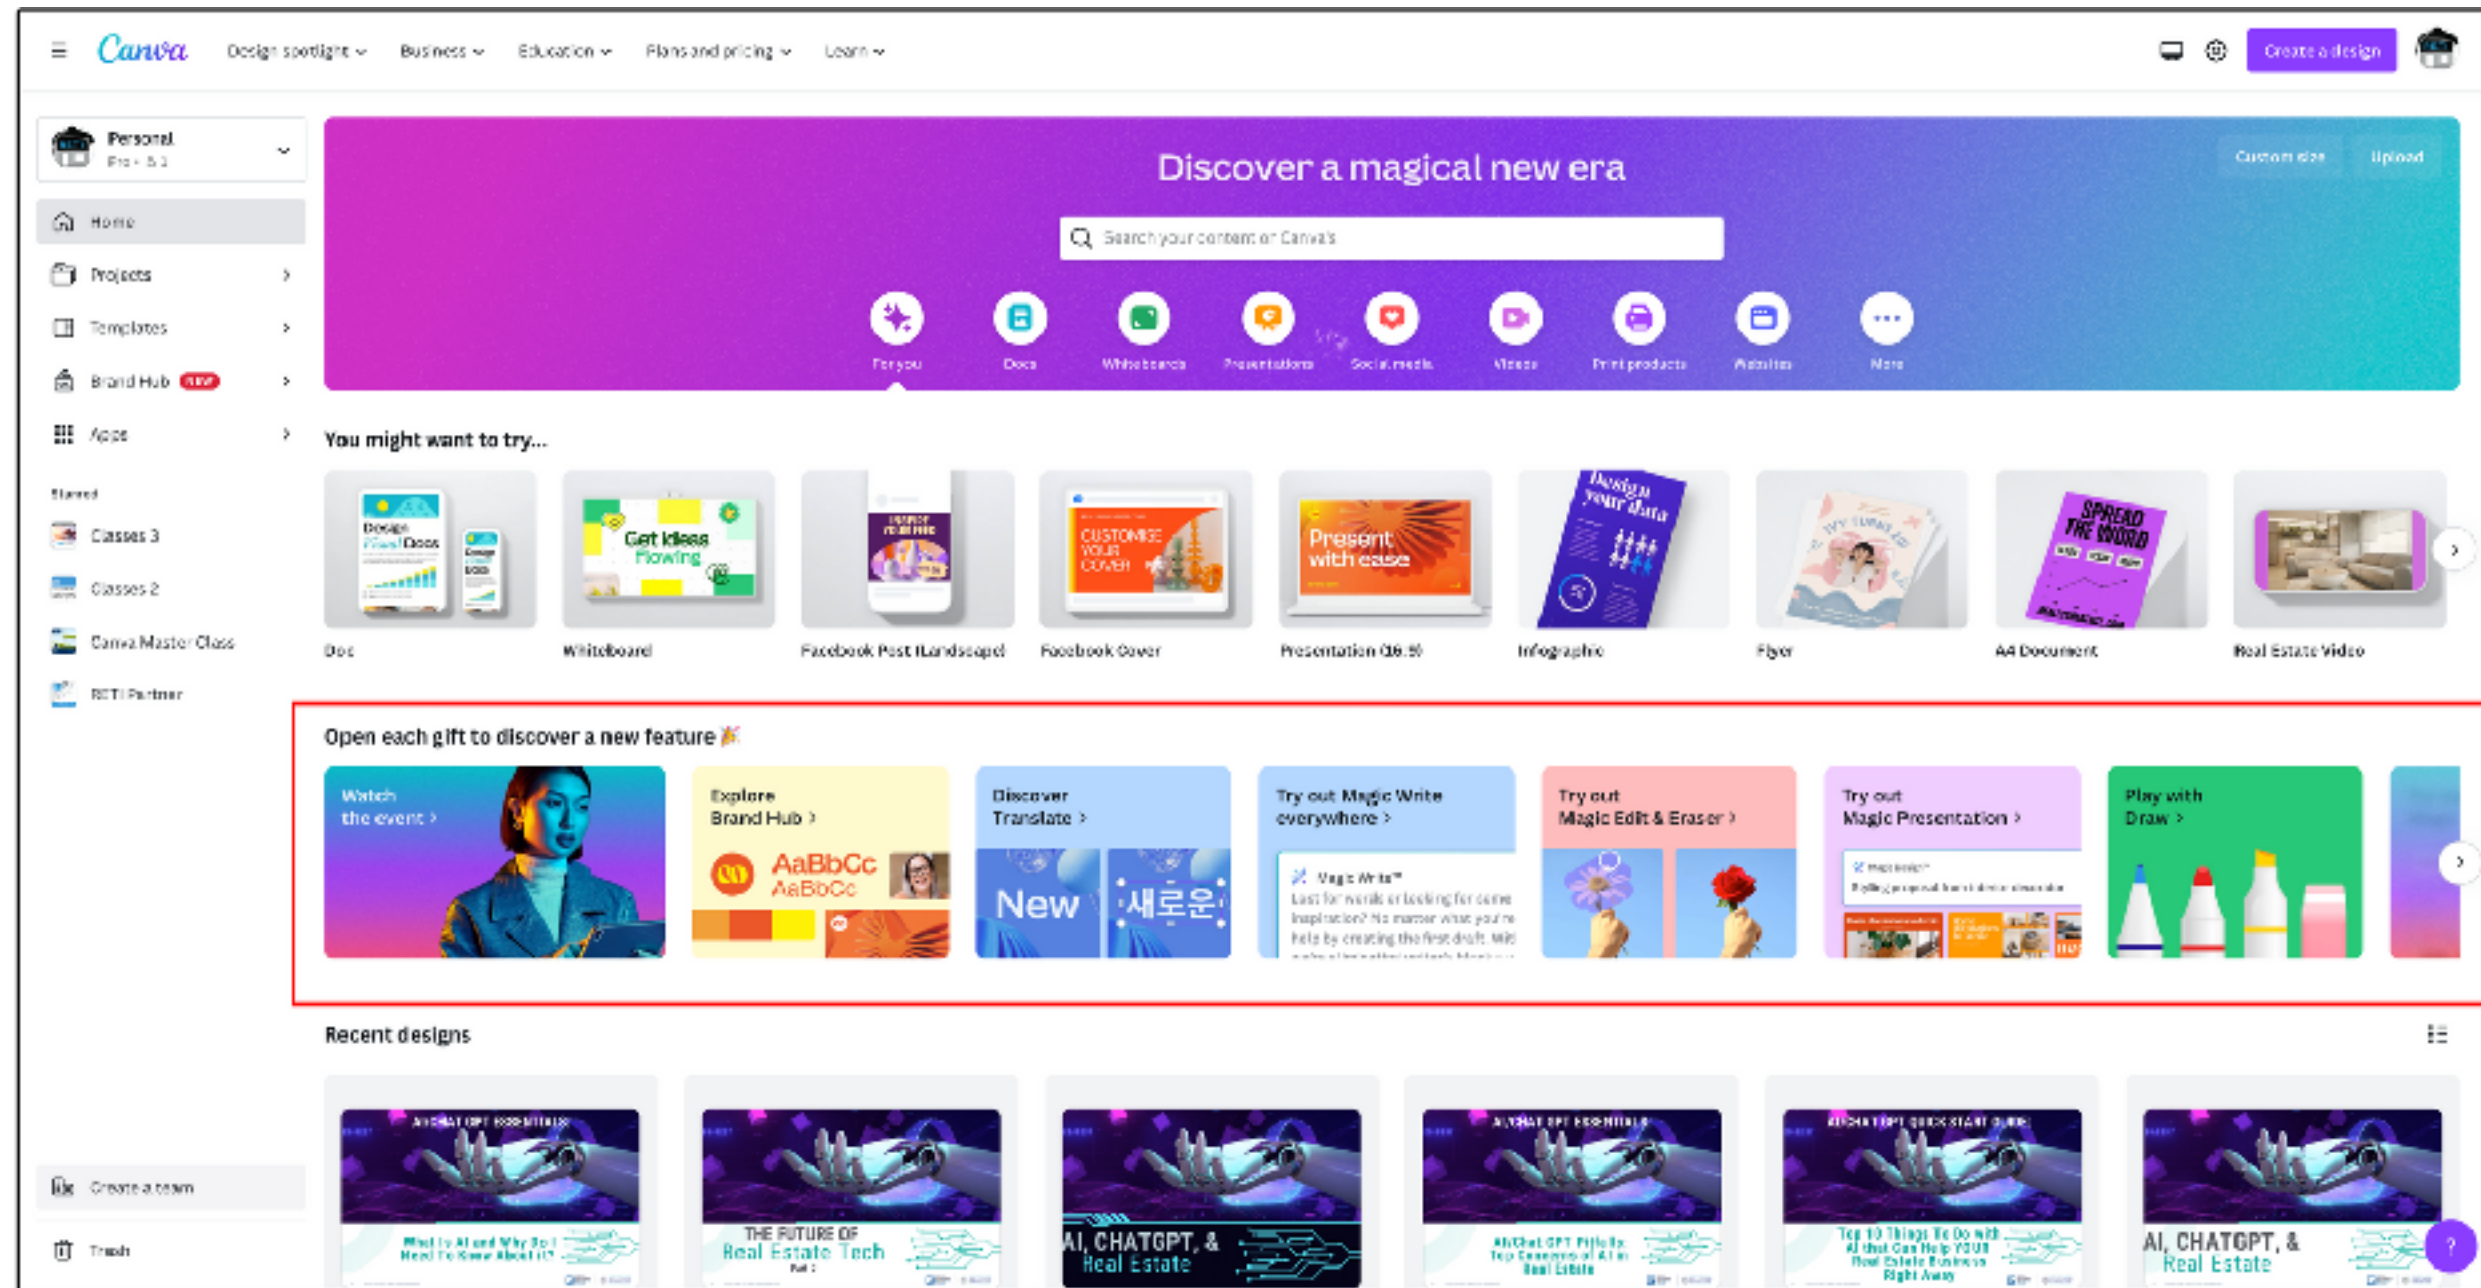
Canva Design spotlight Business Education Plans and pricing Learn

Create a design

Personal
Pro • 5

Home
Projects
Templates
Brand Hub NEW
Apps

Starred
Classes 3
Classes 2
Canva Master Class
RETI Partner

Create a team
Trash

Discover a magical new era

Custom size Upload

Search your content or Canva's

For you Docs Whiteboards Presentations Social media Videos Print products Websites More

You might want to try...

Doc Whiteboard Facebook Post (Landscape) Facebook Cover Presentation (16:9) Infographic Flyer A4 Document Real Estate Video

Get Ideas Flowing
CUSTOMISE YOUR COVER
Present with ease
Design your data
SPREAD THE WORD

Open each gift to discover a new feature 🎉

Watch the event >

Explore Brand Hub >
AaBbCc
AaBbCc

Discover Translate >
New
새로운

Try out Magic Write everywhere >
Magic Write™
Lost for words or looking for some inspiration? No matter what you're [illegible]

Try out Magic Edit & Eraser >

Try out Magic Presentation >

Play with Draw >

Recent designs

AI/CHAT GPT ESSENTIALS
What Is AI and Why Do I Need To Know About It?
THE FUTURE OF Real Estate Tech
AI, CHATGPT, & Real Estate
AI/CHAT GPT ESSENTIALS
AI/CHAT GPT QUICK START GUIDE
Top 10 Things To Do with AI that Can Help YOUR Real Estate Business Right Away
AI, CHATGPT, & Real Estate